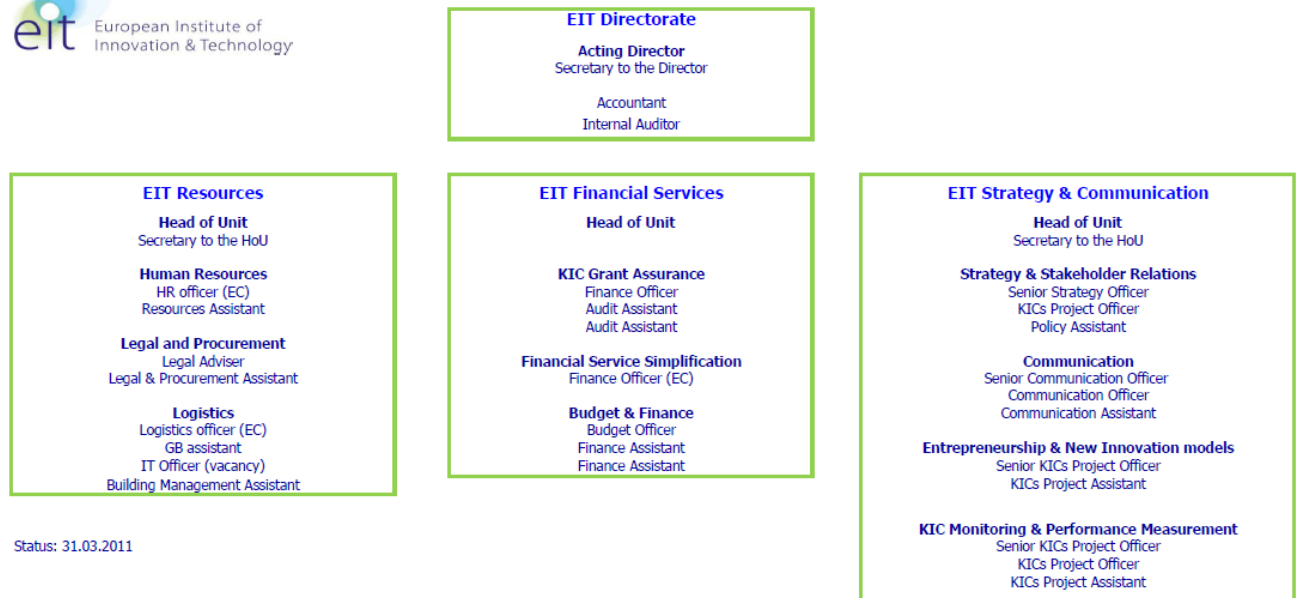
eit European Institute of Innovation & Technology

EIT Directorate

Acting Director
Secretary to the Director

Accountant
Internal Auditor

EIT Resources

Head of Unit
Secretary to the HoU

Human Resources
HR officer (EC)
Resources Assistant

Legal and Procurement
Legal Adviser
Legal & Procurement Assistant

Logistics
Logistics officer (EC)
GB assistant
IT Officer (vacancy)
Building Management Assistant

Status: 31.03.2011

EIT Financial Services

Head of Unit

KIC Grant Assurance
Finance Officer
Audit Assistant
Audit Assistant

Financial Service Simplification
Finance Officer (EC)

Budget & Finance
Budget Officer
Finance Assistant
Finance Assistant

EIT Strategy & Communication

Head of Unit
Secretary to the HoU

Strategy & Stakeholder Relations
Senior Strategy Officer
KICs Project Officer
Policy Assistant

Communication
Senior Communication Officer
Communication Officer
Communication Assistant

Entrepreneurship & New Innovation models
Senior KICs Project Officer
KICs Project Assistant

KIC Monitoring & Performance Measurement
Senior KICs Project Officer
KICs Project Officer
KICs Project Assistant